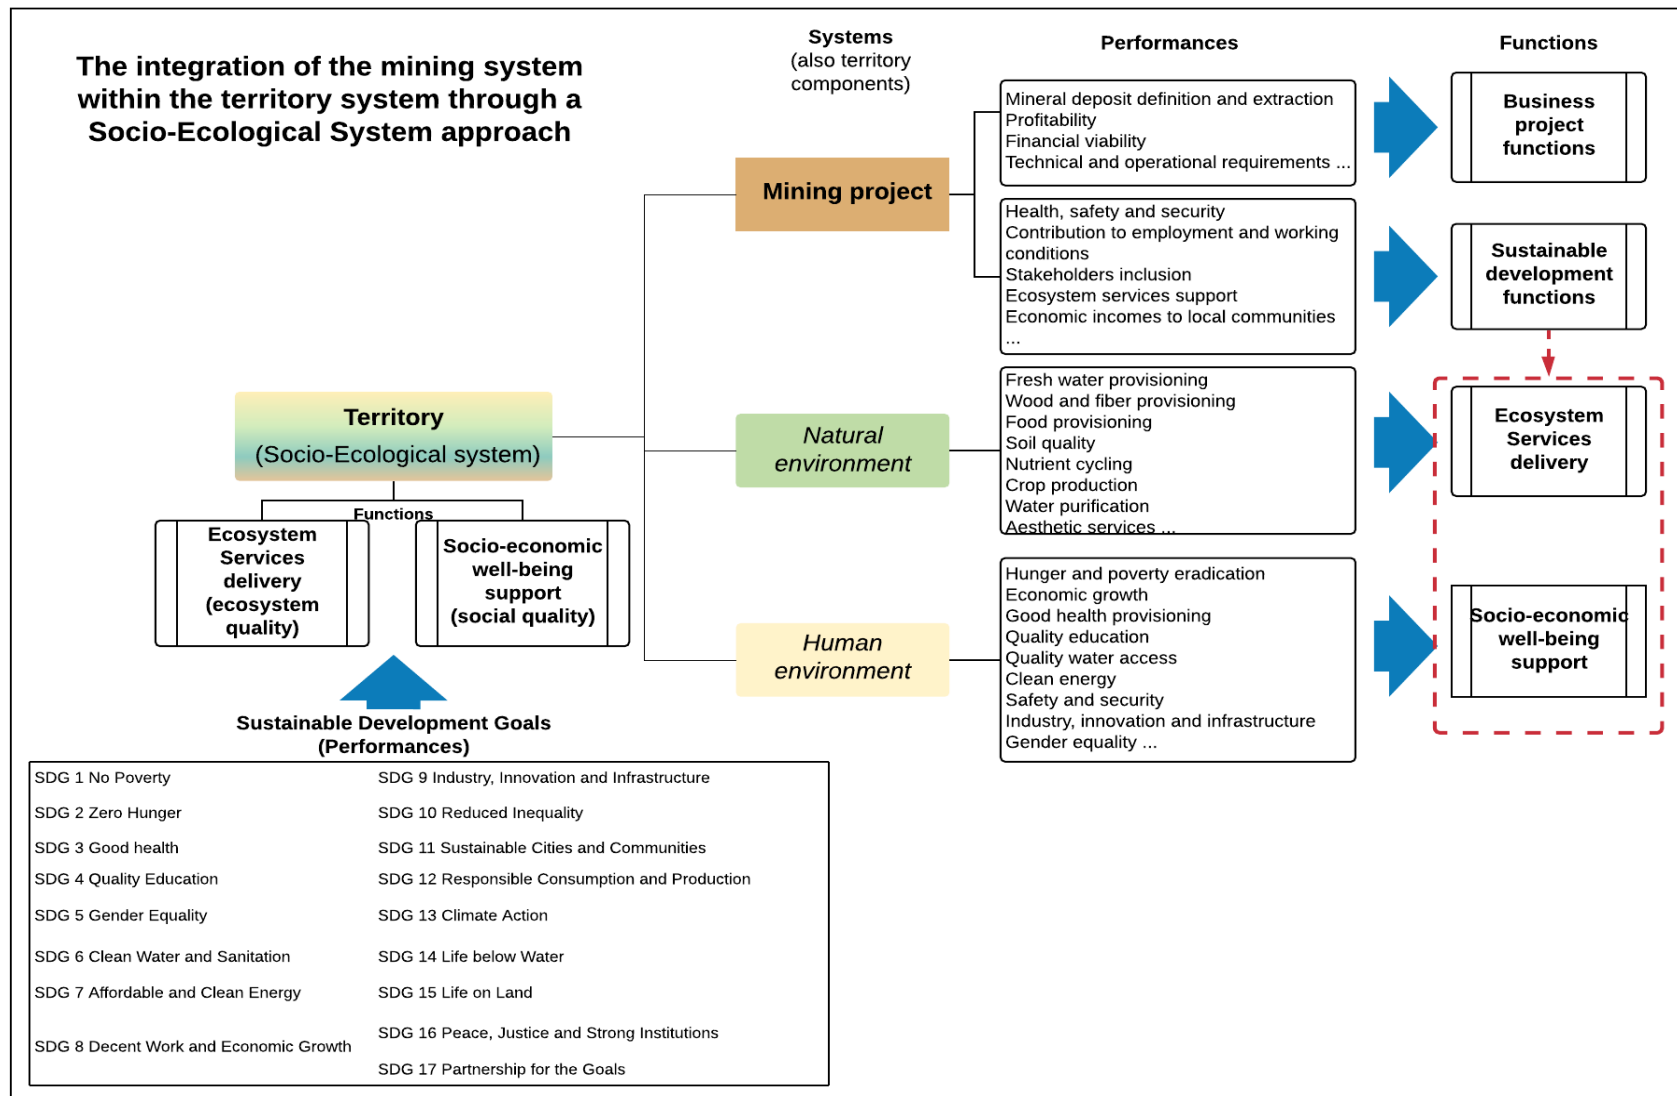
The integration of the mining system within the territory system through a Socio-Ecological System approach

Systems (also territory components)

Performances

Functions

Mining project

Mineral deposit definition and extraction
Profitability
Financial viability
Technical and operational requirements ...

Business project functions

Health, safety and security
Contribution to employment and working conditions
Stakeholders inclusion
Ecosystem services support
Economic incomes to local communities
...

Sustainable development functions

Territory
(Socio-Ecological system)

Functions

Ecosystem Services delivery (ecosystem quality)

Socio-economic well-being support (social quality)

Natural environment

Fresh water provisioning
Wood and fiber provisioning
Food provisioning
Soil quality
Nutrient cycling
Crop production
Water purification
Aesthetic services ...

Ecosystem Services delivery

Human environment

Hunger and poverty eradication
Economic growth
Good health provisioning
Quality education
Quality water access
Clean energy
Safety and security
Industry, innovation and infrastructure
Gender equality ...

Socio-economic well-being support

Sustainable Development Goals
(Performances)

| SDG 1 No Poverty | SDG 9 Industry, Innovation and Infrastructure |
|---|---|
| SDG 2 Zero Hunger | SDG 10 Reduced Inequality |
| SDG 3 Good health | SDG 11 Sustainable Cities and Communities |
| SDG 4 Quality Education | SDG 12 Responsible Consumption and Production |
| SDG 5 Gender Equality | SDG 13 Climate Action |
| SDG 6 Clean Water and Sanitation | SDG 14 Life below Water |
| SDG 7 Affordable and Clean Energy | SDG 15 Life on Land |
| SDG 8 Decent Work and Economic Growth | SDG 16 Peace, Justice and Strong Institutions |
| | SDG 17 Partnership for the Goals |